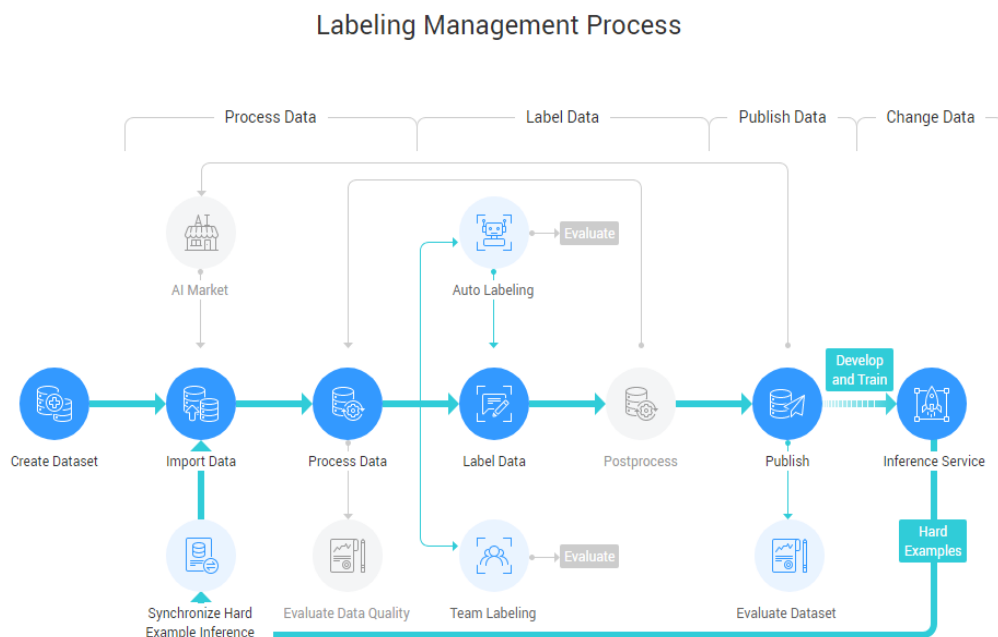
Labeling Management Process

Process Data
Label Data
Publish Data
Change Data

AI Market
Evaluate
Auto Labeling
Develop and Train

Create Dataset
Import Data
Process Data
Label Data
Postprocess
Publish
Inference Service

Hard Examples
Evaluate

Synchronize Hard Example Inference
Evaluate Data Quality
Team Labeling
Evaluate Dataset